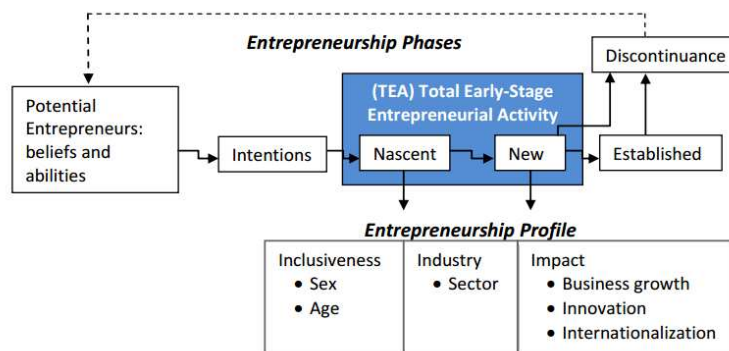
Entrepreneurship Phases

Discontinuance

Potential Entrepreneurs: beliefs and abilities

Intentions

(TEA) Total Early-Stage Entrepreneurial Activity

Nascent

New

Established

Entrepreneurship Profile

| Inclusiveness | Industry | Impact |
|---|---|---|
| • Sex<br>• Age | • Sector | • Business growth<br>• Innovation<br>• Internationalization |